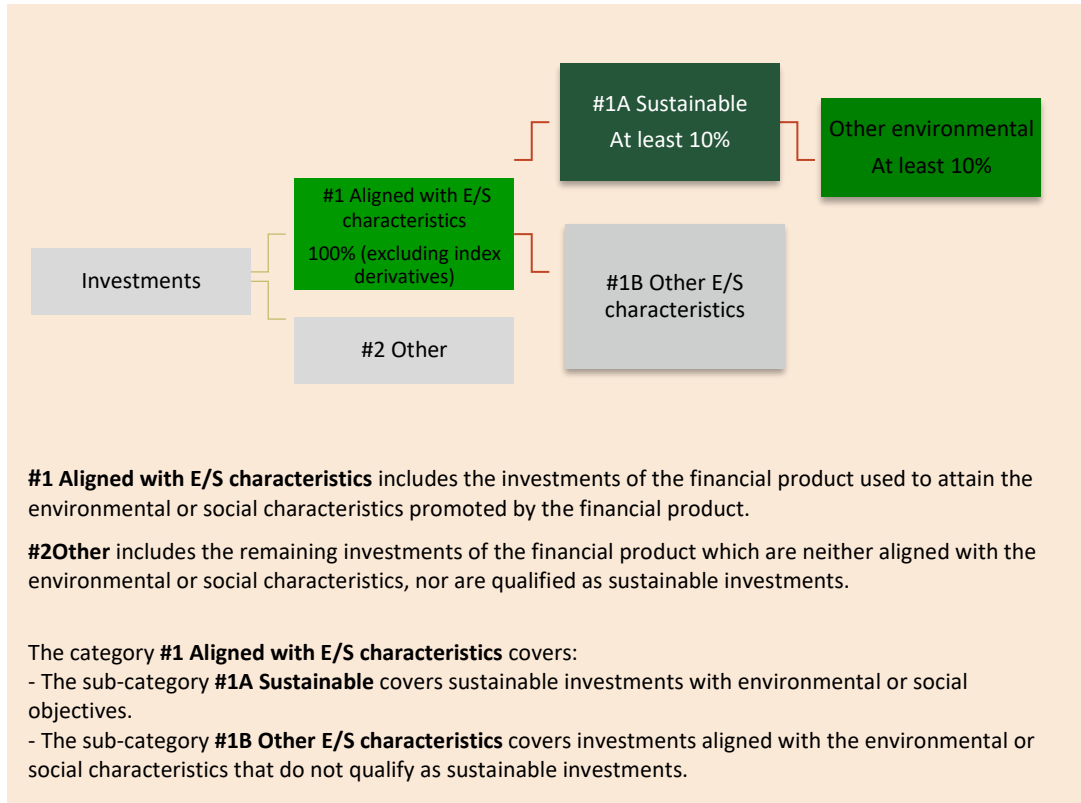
#1A Sustainable
At least 10%

Other environmental
At least 10%

#1 Aligned with E/S characteristics
100% (excluding index derivatives)

Investments

#1B Other E/S characteristics

#2 Other

**#1 Aligned with E/S characteristics** includes the investments of the financial product used to attain the environmental or social characteristics promoted by the financial product.

**#2Other** includes the remaining investments of the financial product which are neither aligned with the environmental or social characteristics, nor are qualified as sustainable investments.

The category **#1 Aligned with E/S characteristics** covers:
- The sub-category **#1A Sustainable** covers sustainable investments with environmental or social objectives.
- The sub-category **#1B Other E/S characteristics** covers investments aligned with the environmental or social characteristics that do not qualify as sustainable investments.